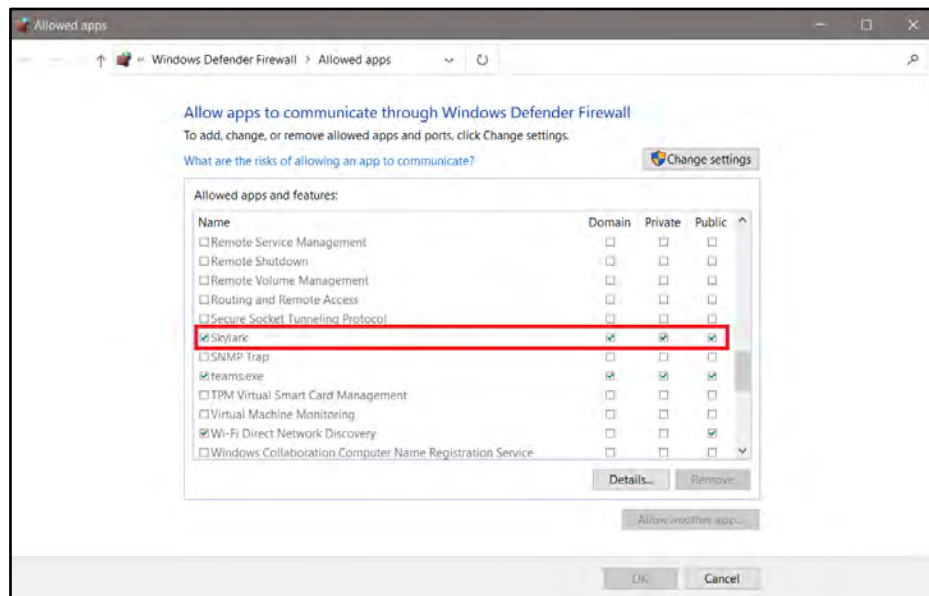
Allowed apps

« Windows Defender Firewall › Allowed apps

Allow apps to communicate through Windows Defender Firewall

To add, change, or remove allowed apps and ports, click Change settings.

What are the risks of allowing an app to communicate?

Change settings

Allowed apps and features:

| Name | Domain | Private | Public |
|---|---|---|---|
| ☐ Remote Service Management | ☐ | ☐ | ☐ |
| ☐ Remote Shutdown | ☐ | ☐ | ☐ |
| ☐ Remote Volume Management | ☐ | ☐ | ☐ |
| ☐ Routing and Remote Access | ☐ | ☐ | ☐ |
| ☐ Secure Socket Tunneling Protocol | ☐ | ☐ | ☐ |
| ☑ Skylark | ☑ | ☑ | ☑ |
| ☐ SNMP Trap | ☐ | ☐ | ☐ |
| ☑ teams.exe | ☑ | ☑ | ☑ |
| ☐ TPM Virtual Smart Card Management | ☐ | ☐ | ☐ |
| ☐ Virtual Machine Monitoring | ☐ | ☐ | ☐ |
| ☑ Wi-Fi Direct Network Discovery | ☐ | ☐ | ☑ |
| ☐ Windows Collaboration Computer Name Registration Service | ☐ | ☐ | ☐ |

Details...

Remove

Allow another app...

OK

Cancel